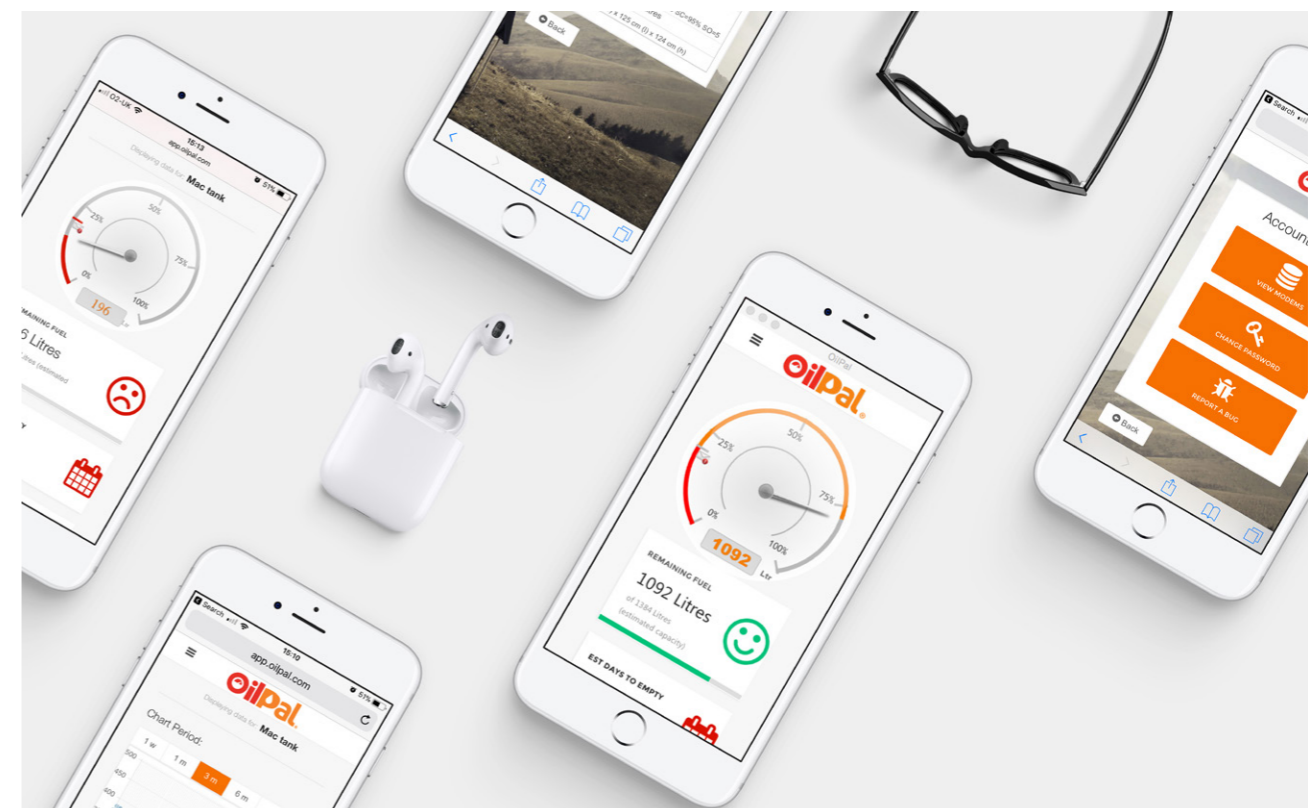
O2-UK
15:13
app.oilpal.com
51%
Displaying data for Mac tank
25%
50%
75%
0%
100%
196
REMAINING FUEL
6 Litres
(estimated
Back
x 125 cm (l) x 124 cm (h)
Oilpal
25%
50%
75%
0%
100%
1092
Ltr
REMAINING FUEL
1092 Litres
of 1384 Litres
(estimated capacity)
EST DAYS TO EMPTY
Search
15:10
app.oilpal.com
51%
Oilpal.
Displaying data for Mac tank
Chart Period:
1 w
1 m
3 m
6 m
500
450
400
Search
Accoun
VIEW MODEMS
CHANGE PASSWORD
REPORT A BUG
Back